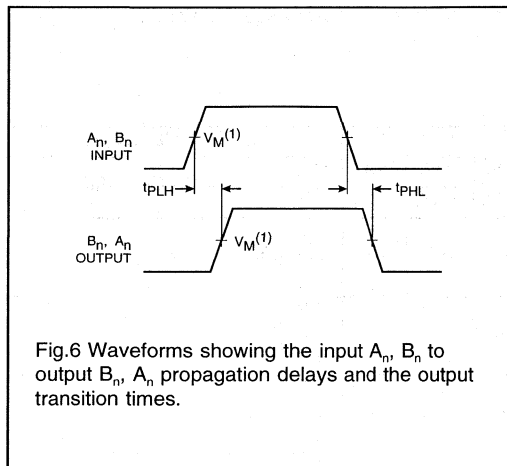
$A_n$, $B_n$ INPUT

$V_M^{(1)}$

$t_{PLH}$

$t_{PHL}$

$B_n$, $A_n$ OUTPUT

$V_M^{(1)}$

Fig.6 Waveforms showing the input $A_n$, $B_n$ to output $B_n$, $A_n$ propagation delays and the output transition times.